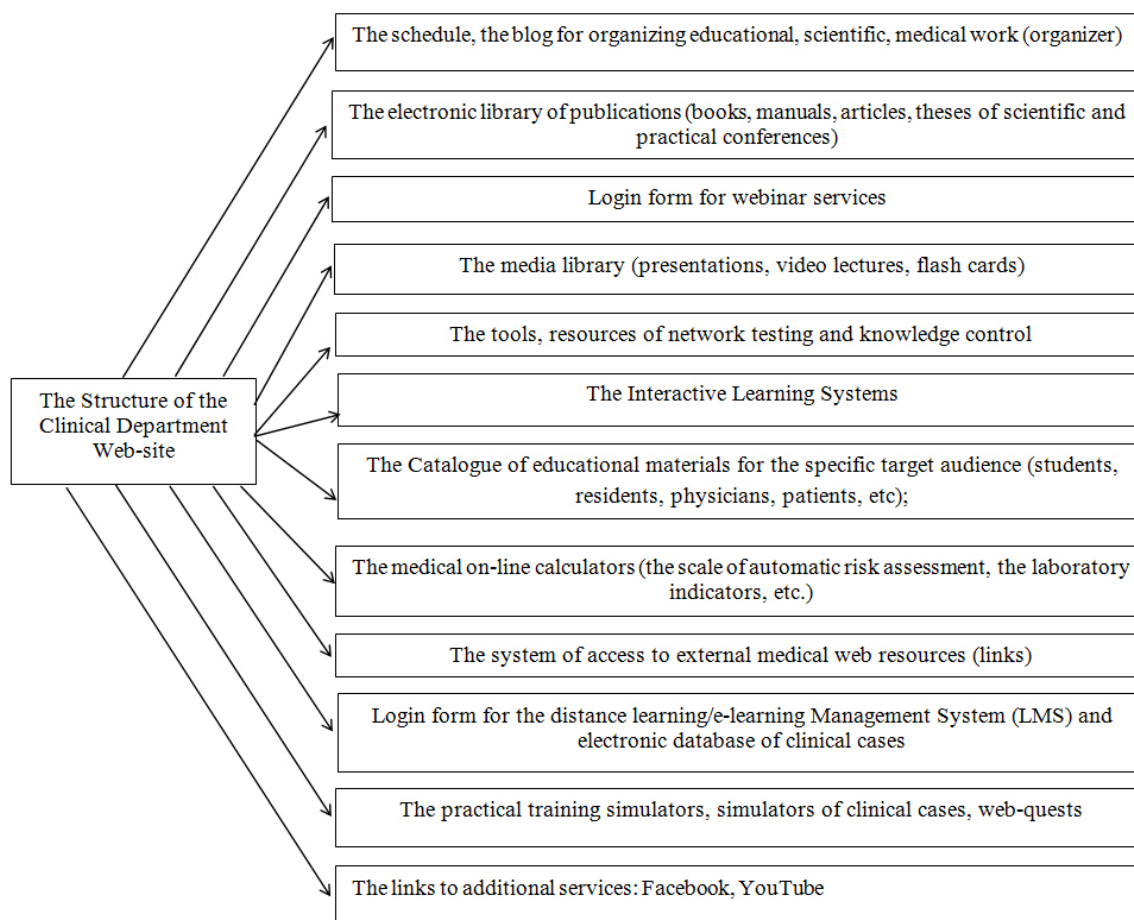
The Structure of the Clinical Department Web-site

The schedule, the blog for organizing educational, scientific, medical work (organizer)

The electronic library of publications (books, manuals, articles, theses of scientific and practical conferences)

Login form for webinar services

The media library (presentations, video lectures, flash cards)

The tools, resources of network testing and knowledge control

The Interactive Learning Systems

The Catalogue of educational materials for the specific target audience (students, residents, physicians, patients, etc);

The medical on-line calculators (the scale of automatic risk assessment, the laboratory indicators, etc.)

The system of access to external medical web resources (links)

Login form for the distance learning/e-learning Management System (LMS) and electronic database of clinical cases

The practical training simulators, simulators of clinical cases, web-quests

The links to additional services: Facebook, YouTube